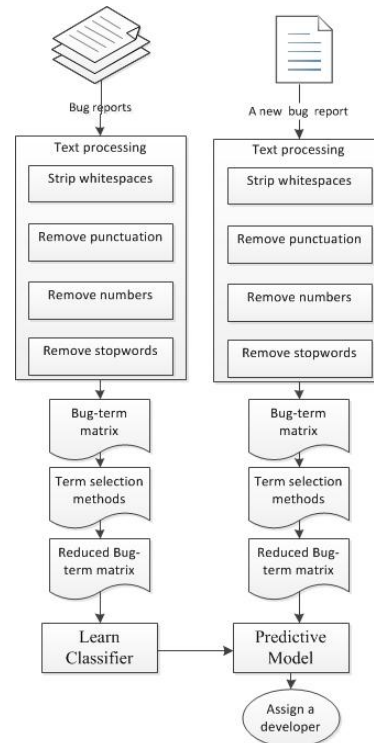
Bug reports

Text processing

Strip whitespaces

Remove punctuation

Remove numbers

Remove stopwords

Bug-term matrix

Term selection methods

Reduced Bug-term matrix

Learn Classifier

A new bug report

Text processing

Strip whitespaces

Remove punctuation

Remove numbers

Remove stopwords

Bug-term matrix

Term selection methods

Reduced Bug-term matrix

Predictive Model

Assign a developer